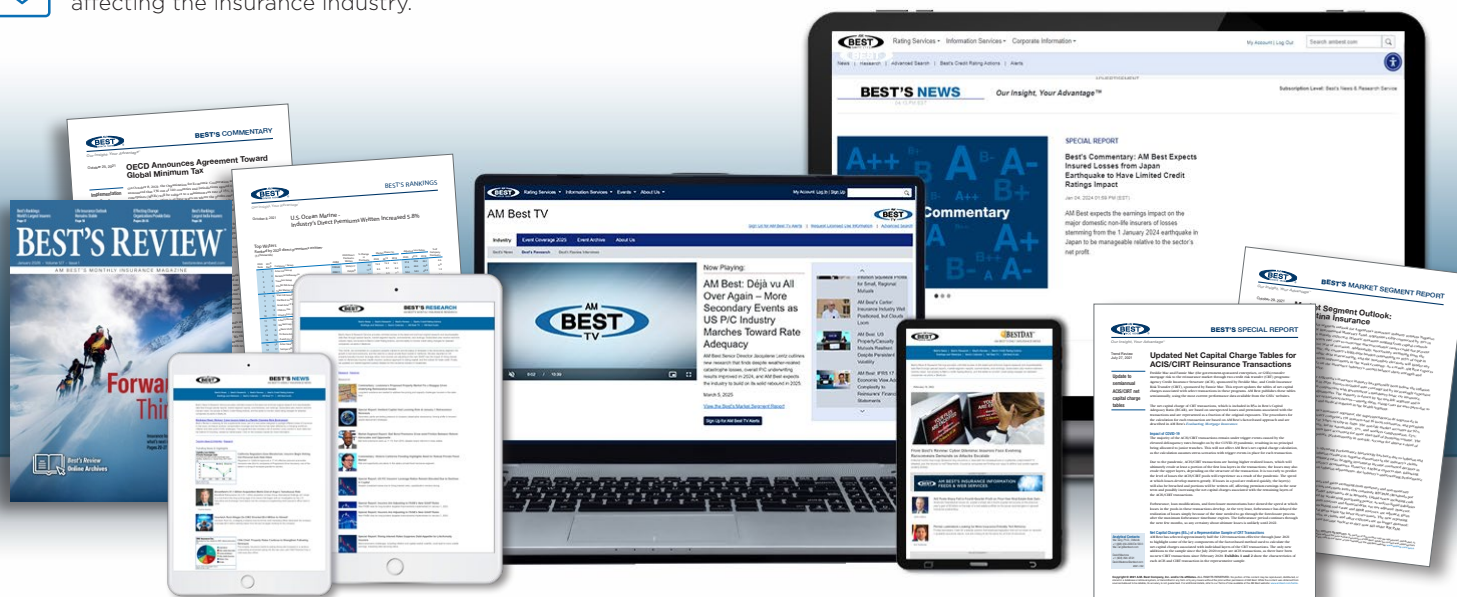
affecting the insurance industry.

BEST'S COMMENTARY

OECD Announces Agreement Toward Global Minimum Tax

BEST'S RANKINGS

U.S. Ocean Marine – Industry's Direct Premiums Written Increased 5.8%

BEST'S REVIEW

AM BEST'S MONTHLY INSURANCE MAGAZINE

Forw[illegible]

Thi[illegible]

Best's Review Online Archives

BEST'S NEWS

BEST'S RESEARCH

Rating Services • Information Services • Events • About Us •

My Account Log In | Sign Up

AM Best TV

Industry Event Coverage 2025 Event Archive About Us

Now Playing:

AM Best: Déjà vu All Over Again – More Secondary Events as US P/C Industry Marches Toward Rate Adequacy

March 5, 2025

View the Best's Market Segment Report

Sign Up for AM Best TV Alerts

AM BEST TV

BEST'S NEWS

Our Insight, Your Advantage™

Rating Services • Information Services • Corporate Information •

My Account | Log Out

Search ambest.com

Subscription Level: Best's News & Research Service

SPECIAL REPORT

Best's Commentary: AM Best Expects Insured Losses from Japan Earthquake to Have Limited Credit Ratings Impact

Jan 04, 2024 05:09 PM (EST)

AM Best expects the earnings impact on the major domestic non-life insurers stemming from the 1 January 2024 earthquake in Japan to be manageable relative to the sector's net profit.

Commentary

BEST'S SPECIAL REPORT

Updated Net Capital Charge Tables for ACIS/CIRT Reinsurance Transactions

BEST'S MARKET SEGMENT REPORT

BEST'S DAY